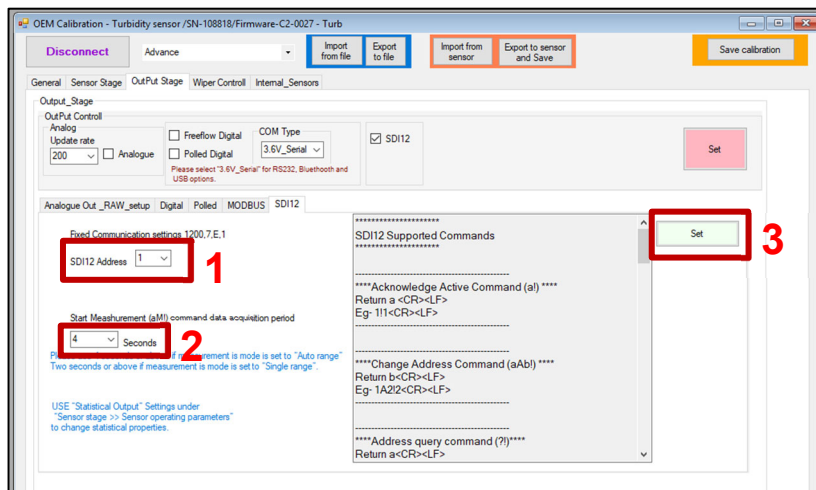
OEM Calibration - Turbidity sensor /SN-108818/Firmware-C2-0027 - Turb

Disconnect

Advance

Import from file

Export to file

Import from sensor

Export to sensor and Save

Save calibration

General | Sensor Stage | OutPut Stage | Wiper Controll | Internal_Sensors

Output_Stage

OutPut Controll

Analog

Update rate

200

Analogue

Freeflow Digital

Polled Digital

COM Type

3.6V_Serial

SDI12

Please select "3.6V_Serial" for RS232, Bluethooth and USB options.

Set

Analogue Out _RAW_setup | Digital | Polled | MODBUS | SDI12

Fixed Communication settings 1200,7,E,1

SDI12 Address 1

1

Start Meashurement (aM!) command data acquisition period

4 Seconds

2

Please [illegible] if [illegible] measurement is mode is set to "Auto range"
Two seconds or above if measurement is mode is set to "Single range".

USE "Statistical Output" Settings under
"Sensor stage >> Sensor operating parameters"
to change statistical properties.

**********************
SDI12 Supported Commands
**********************

------------------------------------------
****Acknowledge Active Command (a!) ****
Return a <CR><LF>
Eg- 1!1<CR><LF>
------------------------------------------

------------------------------------------
****Change Address Command (aAb!) ****
Return b<CR><LF>
Eg- 1A2!2<CR><LF>
------------------------------------------

------------------------------------------
****Address query command (?!)****
Return a<CR><LF>

Set

3